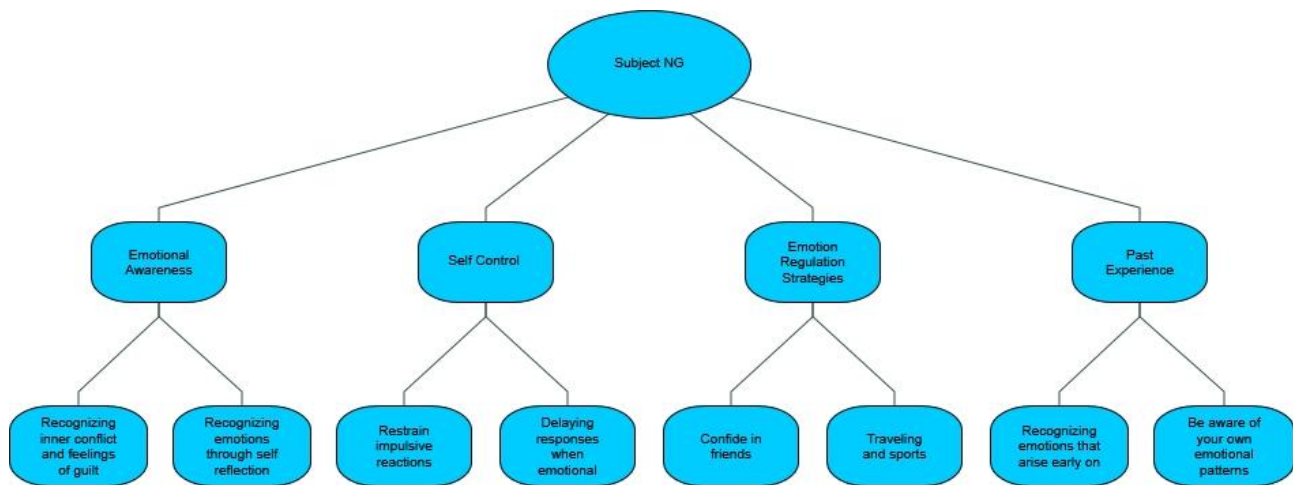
Subject NG

Emotional Awareness

Self Control

Emotion Regulation Strategies

Past Experience

Recognizing inner conflict and feelings of guilt

Recognizing emotions through self reflection

Restrain impulsive reactions

Delaying responses when emotional

Confide in friends

Traveling and sports

Recognizing emotions that arise early on

Be aware of your own emotional patterns